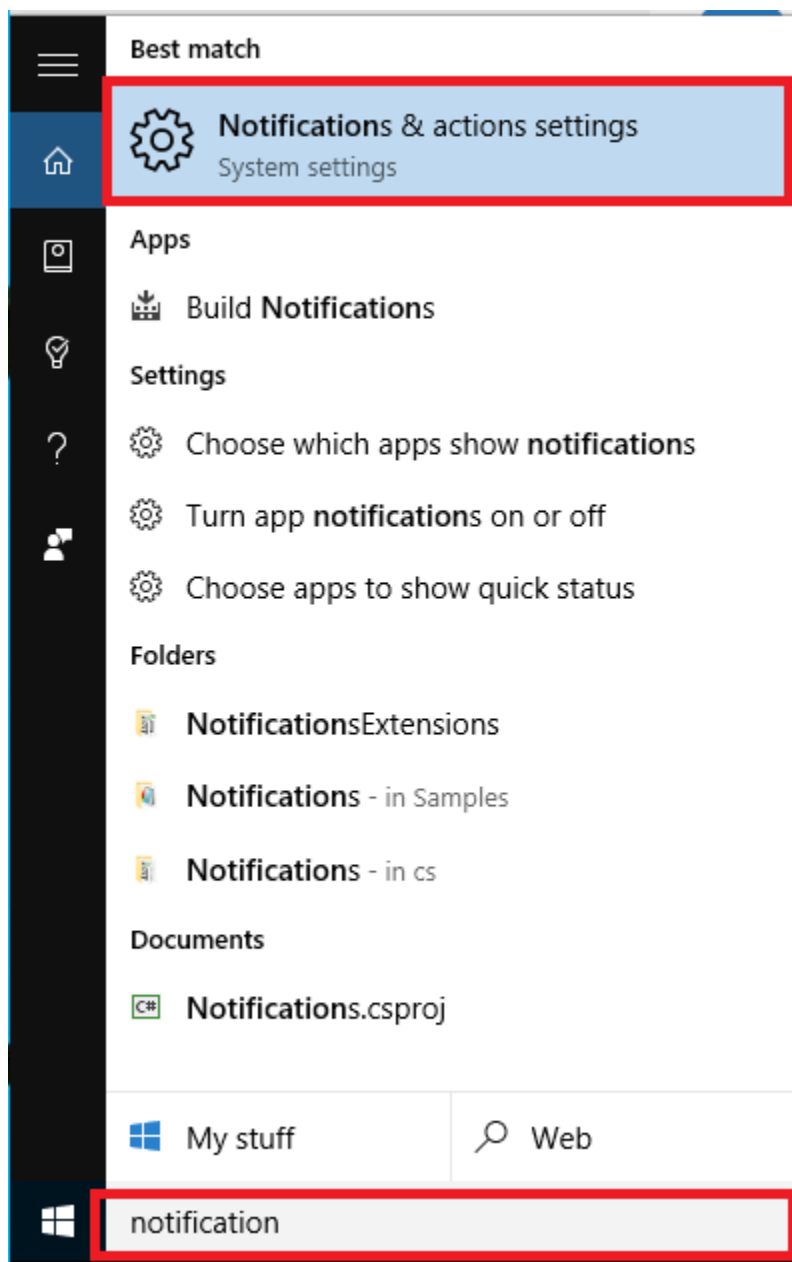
Best match

Notifications & actions settings
System settings

Apps

Build Notifications

Settings

Choose which apps show notifications

Turn app notifications on or off

Choose apps to show quick status

Folders

NotificationsExtensions

Notifications - in Samples

Notifications - in cs

Documents

C# Notifications.csproj

My stuff

Web

notification